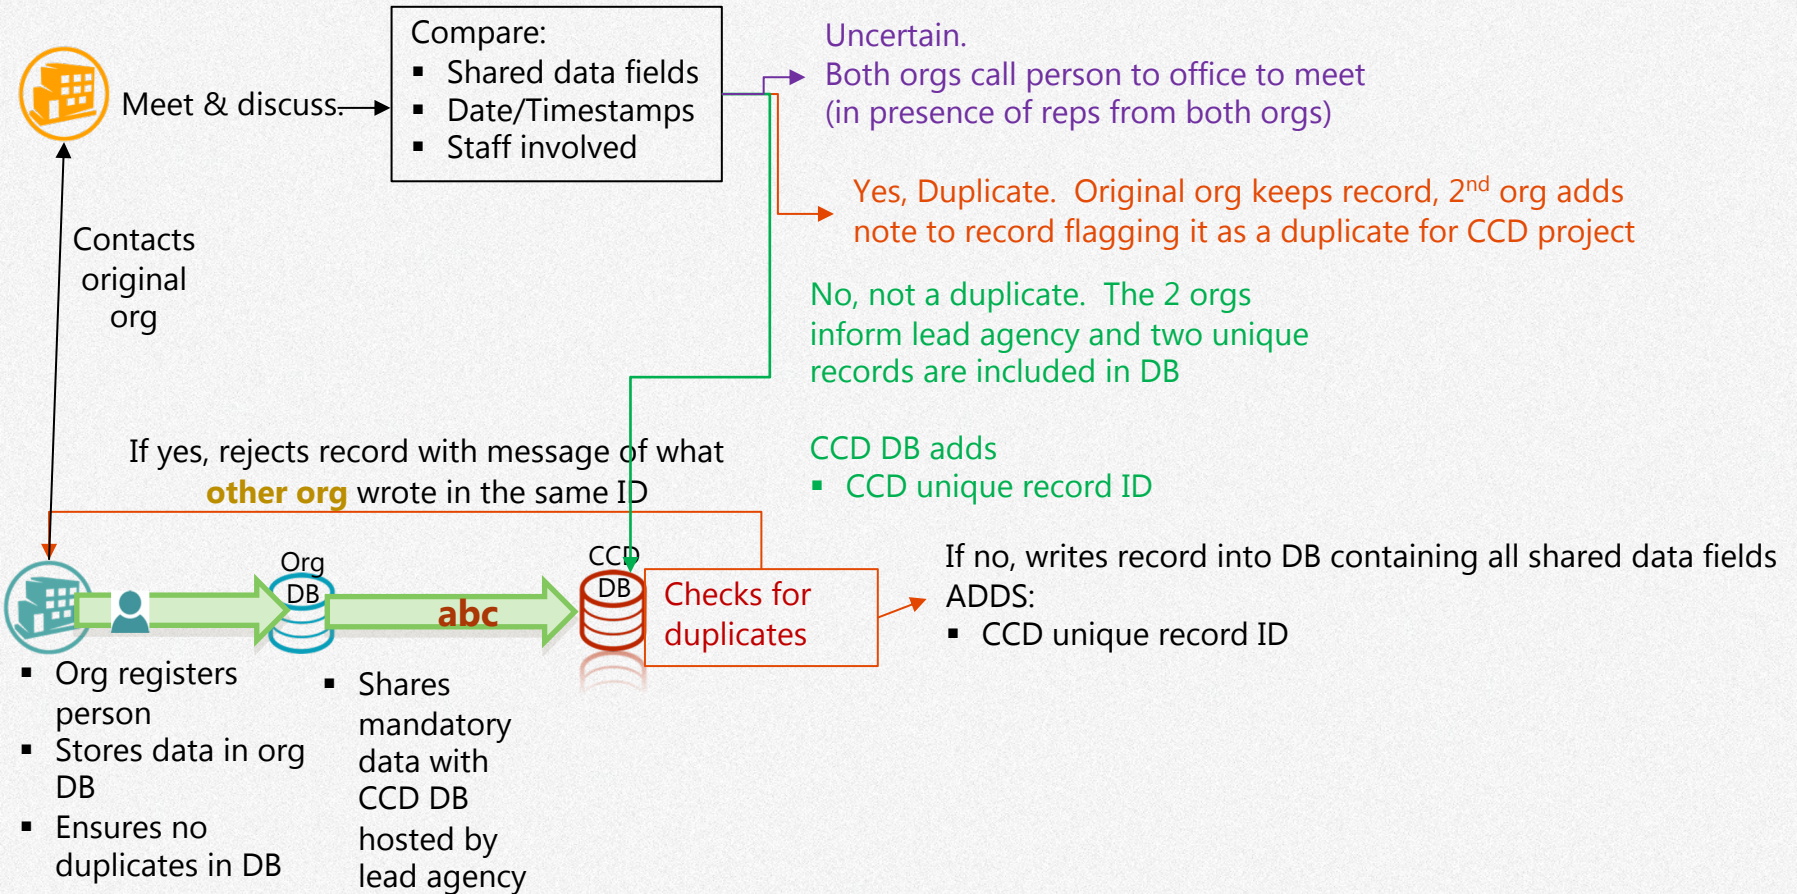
Meet & discuss

Compare:
- Shared data fields
- Date/Timestamps
- Staff involved

Uncertain.
Both orgs call person to office to meet (in presence of reps from both orgs)

Yes, Duplicate. Original org keeps record, $2^{nd}$ org adds note to record flagging it as a duplicate for CCD project

No, not a duplicate. The 2 orgs inform lead agency and two unique records are included in DB

CCD DB adds
- CCD unique record ID

Contacts original org

If yes, rejects record with message of what other org wrote in the same ID

Org DB

abc

CCD DB

Checks for duplicates

If no, writes record into DB containing all shared data fields ADDS:
- CCD unique record ID

- Org registers person
- Stores data in org DB
- Ensures no duplicates in DB

- Shares mandatory data with CCD DB hosted by lead agency